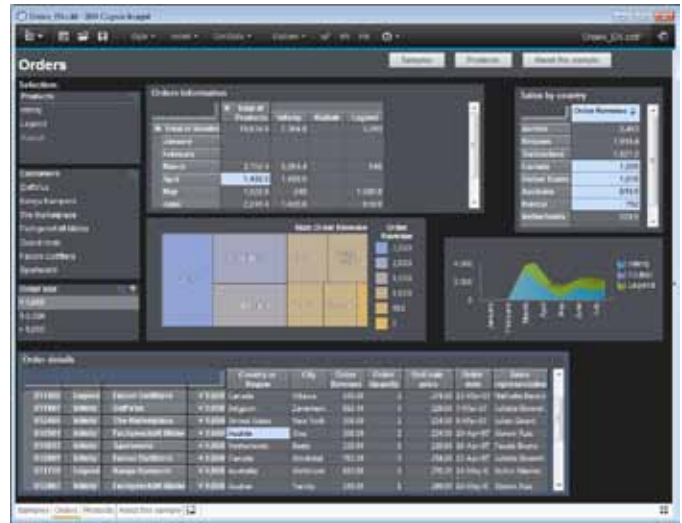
Orders_EN.dxp - IBM Cognos Insight

Orders

Samples | Products | About this sample

Selection
Products
Vitesy
Legend
Xtrail

Customers
Coiffeur
Kanga Kampers
The Backstage
Pinnacle Mountain
Sporting
Ski

Order size
> 5,000
> 1,000
< 1,000

Orders information

| | Total of Products | Vitesy | Xtrail | Legend |
|---|---|---|---|---|
| Total of Months | | | | |
| January | | | | |
| February | | | | |
| March | | | | |
| April | | | | |
| May | | | | |
| June | | | | |

Main Order Revenue
Order Revenue

Sales by country
Order Revenue

| | Order Revenue |
|---|---|
| Mexico | |
| Belgium | |
| Switzerland | |
| Canada | |
| United States | |
| Australia | |
| France | |
| Netherlands | |

Vitesy
Xtrail
Legend

Order details

| | | | | Country or Region | City | Order Revenue | Order Quantity | Unit sale price | Order date | Sales representative |
|---|---|---|---|---|---|---|---|---|---|---|
| | | | | Canada | Ottawa | | | | | |
| | | | | Belgium | | | | | | |
| | | | | United States | New York | | | | | |
| | | | | Austria | | | | | | |
| | | | | Netherlands | | | | | | |
| | | | | Canada | | | | | | |
| | | | | Canada | | | | | | |
| | | | | Australia | Melbourne | | | | | |
| | | | | Austria | | | | | | |

Samples | Orders | Products | About this sample